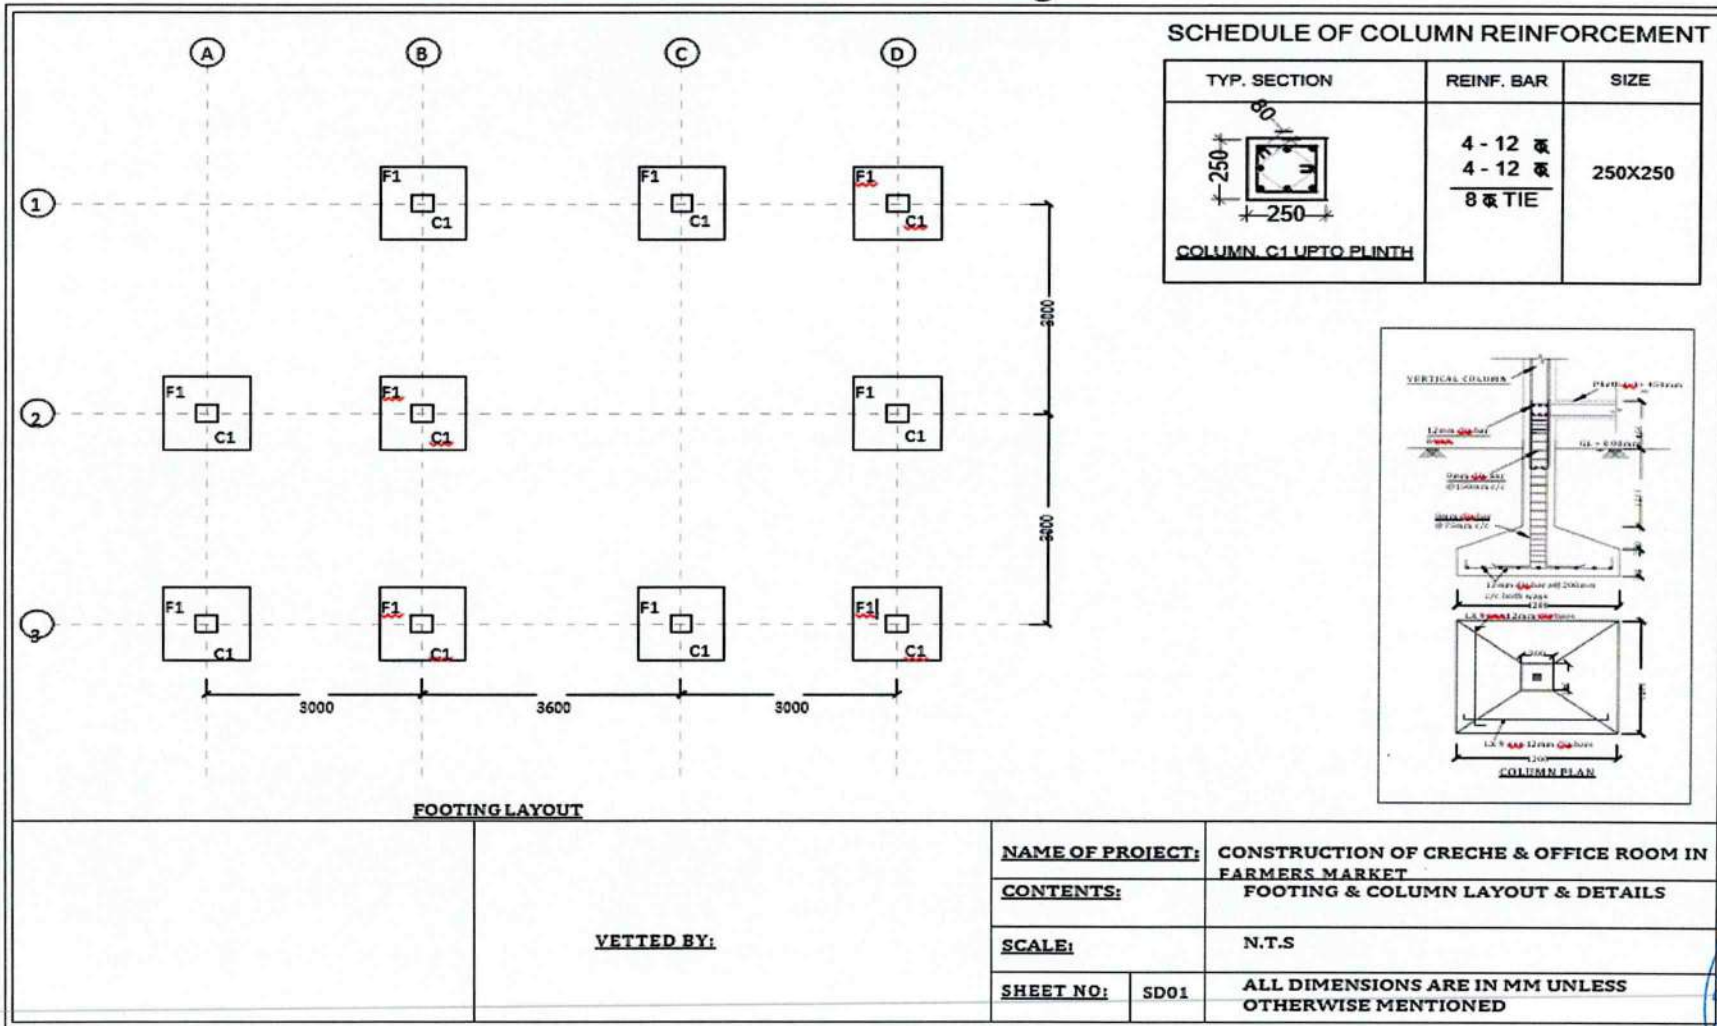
A B C D

1 2 3

F1 C1
F1 C1
F1 C1
F1 C1
F1 C1
F1 C1
F1 C1
F1 C1
F1 C1
F1 C1

3000 3600 3000

3600 3600

FOOTING LAYOUT

SCHEDULE OF COLUMN REINFORCEMENT

| TYP. SECTION | REINF. BAR | SIZE |
|---|---|---|
| 80 250 250 COLUMN. C1 UPTO PLINTH | 4 - 12 ক 4 - 12 ক 8 ক TIE | 250X250 |

VERTICAL COLUMN
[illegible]
12mm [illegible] bar
GL + 0.00
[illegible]
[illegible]
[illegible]
COLUMN PLAN

NAME OF PROJECT: CONSTRUCTION OF CRECHE & OFFICE ROOM IN FARMERS MARKET
CONTENTS: FOOTING & COLUMN LAYOUT & DETAILS
SCALE: N.T.S
SHEET NO: SD01 ALL DIMENSIONS ARE IN MM UNLESS OTHERWISE MENTIONED

VETTED BY: